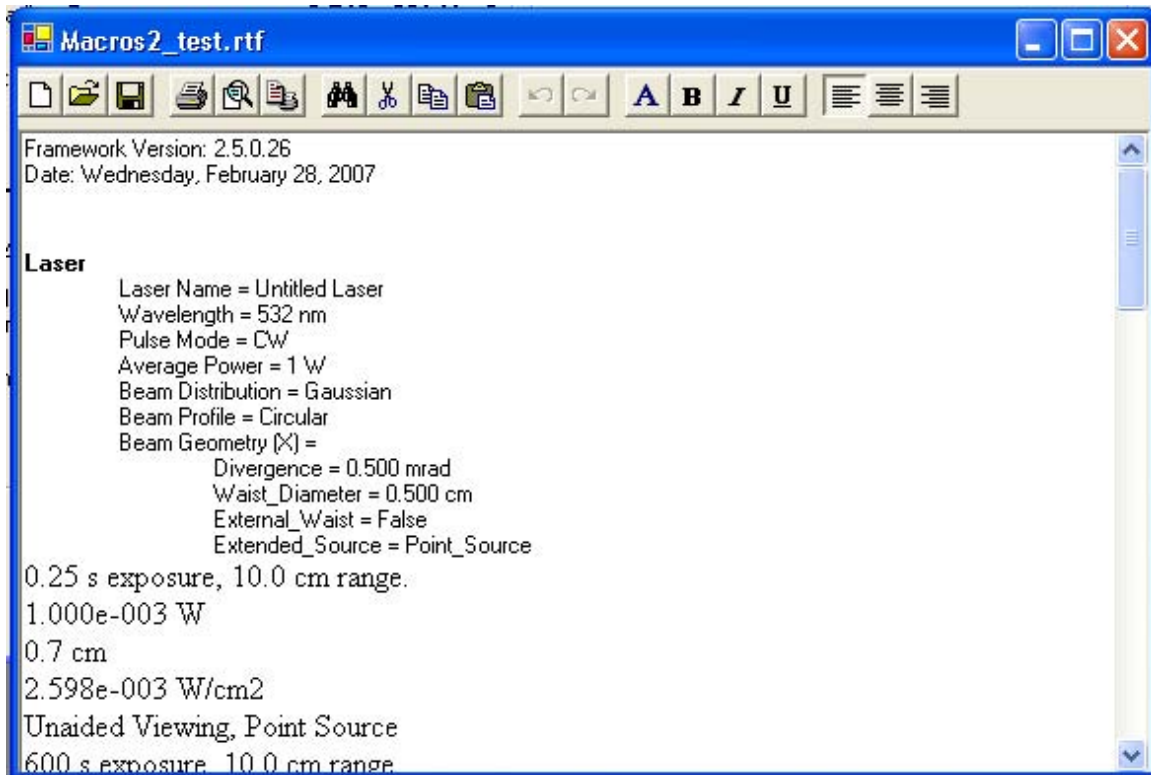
Macros2_test.rtf

A B I U

Framework Version: 2.5.0.26
Date: Wednesday, February 28, 2007

Laser
Laser Name = Untitled Laser
Wavelength = 532 nm
Pulse Mode = CW
Average Power = 1 W
Beam Distribution = Gaussian
Beam Profile = Circular
Beam Geometry (X) =
Divergence = 0.500 mrad
Waist_Diameter = 0.500 cm
External_Waist = False
Extended_Source = Point_Source

0.25 s exposure, 10.0 cm range.

1.000e-003 W

0.7 cm

2.598e-003 W/cm2

Unaided Viewing, Point Source

600 s exposure, 10.0 cm range.